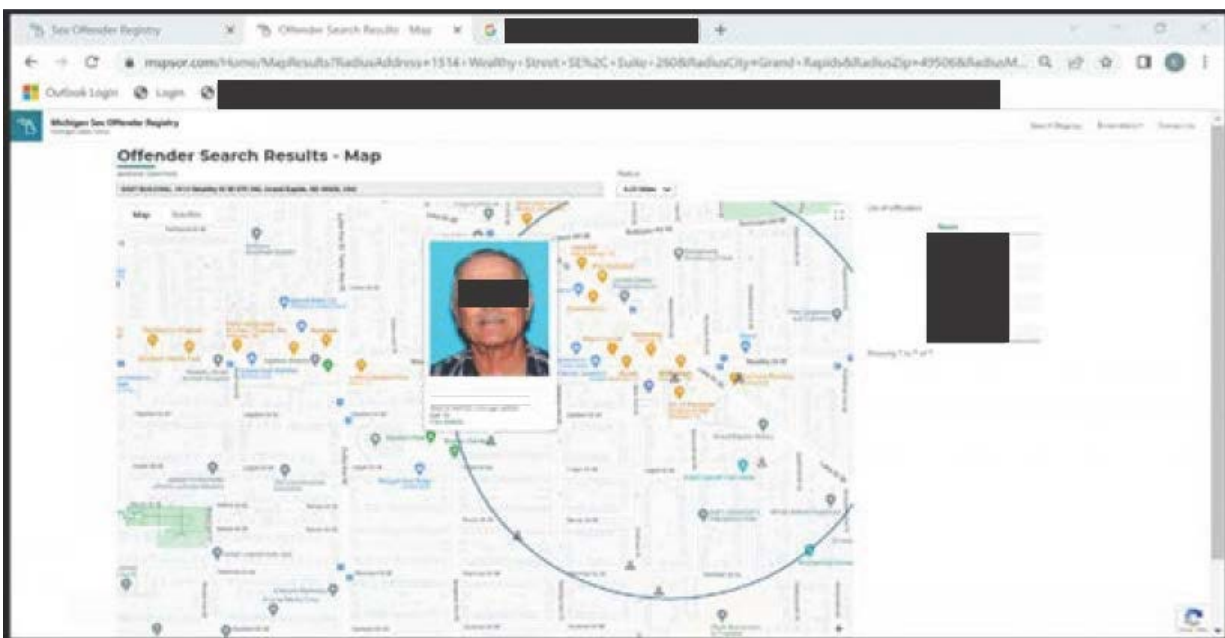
Sex Offender Registry
Offender Search Results - Map
mspsor.com/Home/MapResults?RadiusAddress=1514+Wealthy+Street+SE%2C+Suite+260&RadiusCity=Grand+Rapids&RadiusZip=49506&RadiusM...
Outlook Login
Login
Michigan Sex Offender Registry
Offender Search Results - Map
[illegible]
Radius
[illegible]
Map
Satellite
List of offenders
Showing 1 to 7 of 7